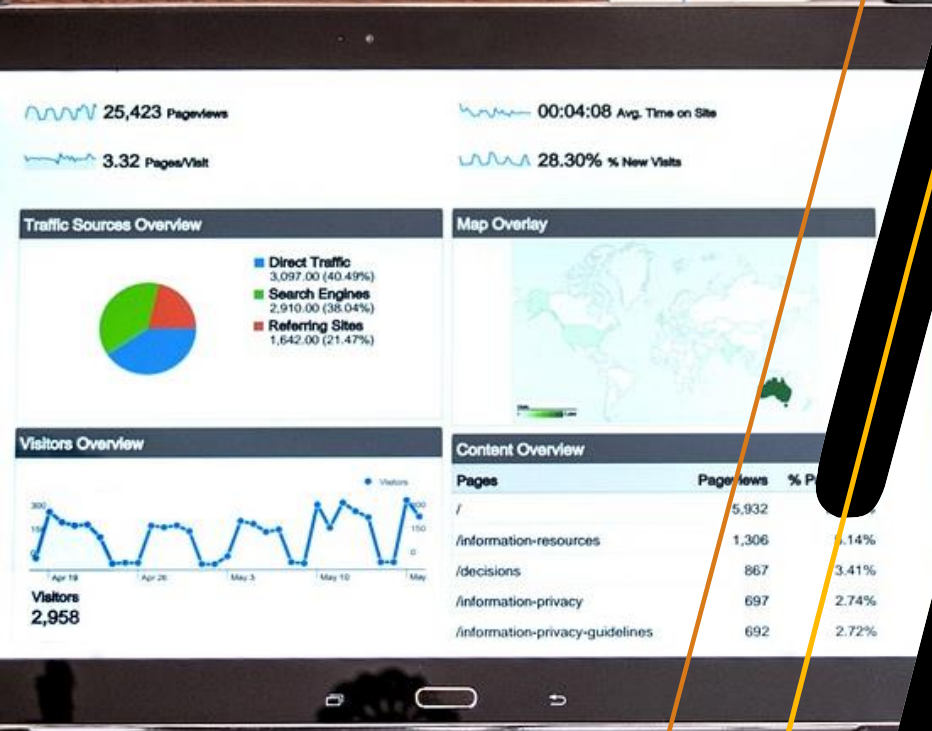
25,423 Pageviews

00:04:08 Avg. Time on Site

3.32 Pages/Visit

28.30% % New Visits

Traffic Sources Overview

Direct Traffic
3,097.00 (40.49%)
Search Engines
2,910.00 (38.04%)
Referring Sites
1,642.00 (21.47%)

Map Overlay

Visitors Overview

Visitors

300
150
0

Apr 19 Apr 26 May 3 May 10 May

Visitors
2,958

Content Overview

| Pages | Pageviews | % P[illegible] |
|---|---|---|
| / | 5,932 | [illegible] |
| /information-resources | 1,306 | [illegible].14% |
| /decisions | 867 | 3.41% |
| /information-privacy | 697 | 2.74% |
| /information-privacy-guidelines | 692 | 2.72% |